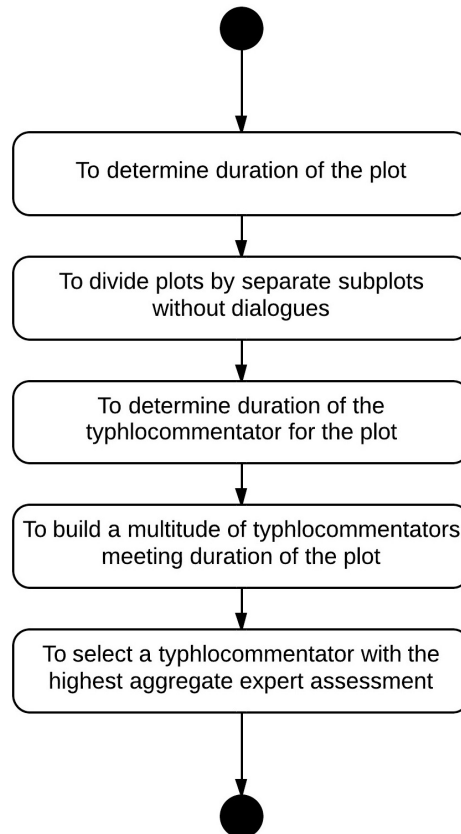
To determine duration of the plot

To divide plots by separate subplots without dialogues

To determine duration of the typhlocommentator for the plot

To build a multitude of typhlocommentators meeting duration of the plot

To select a typhlocommentator with the highest aggregate expert assessment